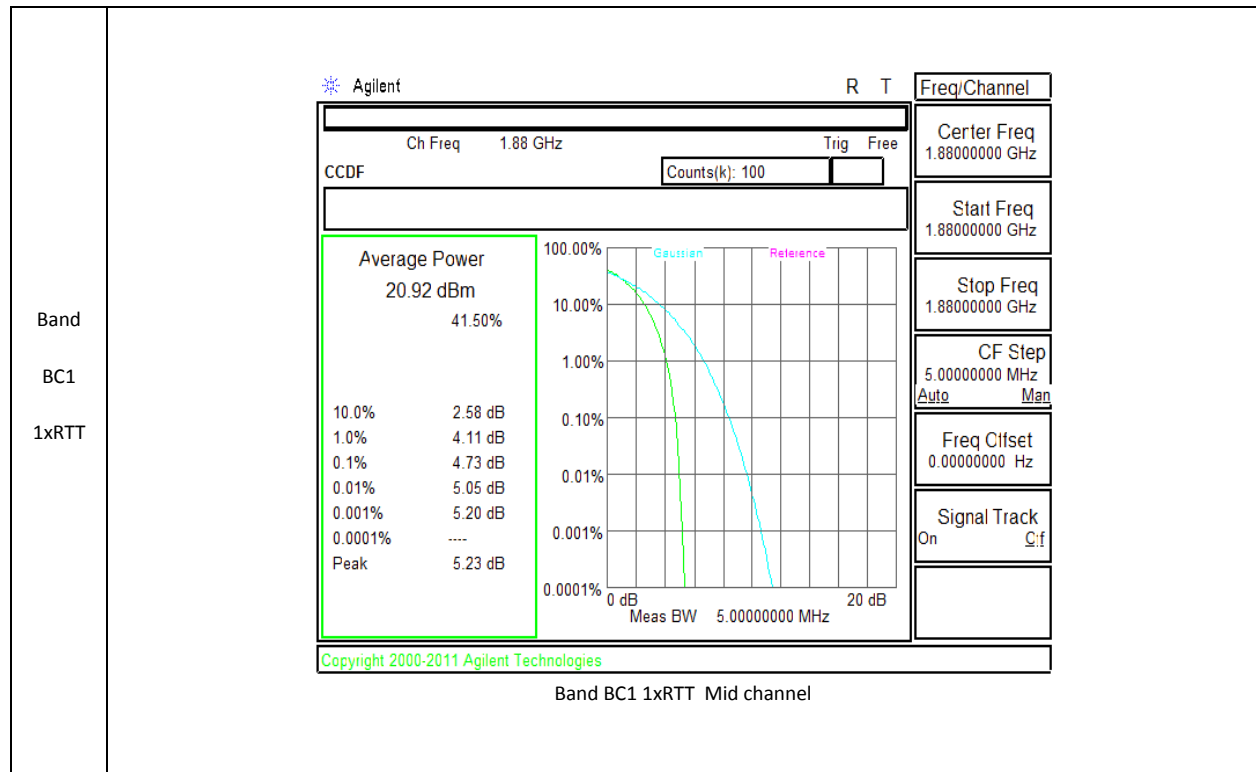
Band

BC1

1xRTT

Agilent R T

Freq/Channel

Ch Freq 1.88 GHz Trig Free

CCDF Counts(k): 100

Average Power
20.92 dBm
41.50%

| | |
|---|---|
| 10.0% | 2.58 dB |
| 1.0% | 4.11 dB |
| 0.1% | 4.73 dB |
| 0.01% | 5.05 dB |
| 0.001% | 5.20 dB |
| 0.0001% | ---- |
| Peak | 5.23 dB |

100.00%
10.00%
1.00%
0.10%
0.01%
0.001%
0.0001%

Gaussian
Reference

0 dB 20 dB
Meas BW 5.00000000 MHz

Center Freq
1.88000000 GHz

Start Freq
1.88000000 GHz

Stop Freq
1.88000000 GHz

CF Step
5.00000000 MHz
Auto Man

Freq Offset
0.00000000 Hz

Signal Track
On Off

Copyright 2000-2011 Agilent Technologies

Band BC1 1xRTT Mid channel